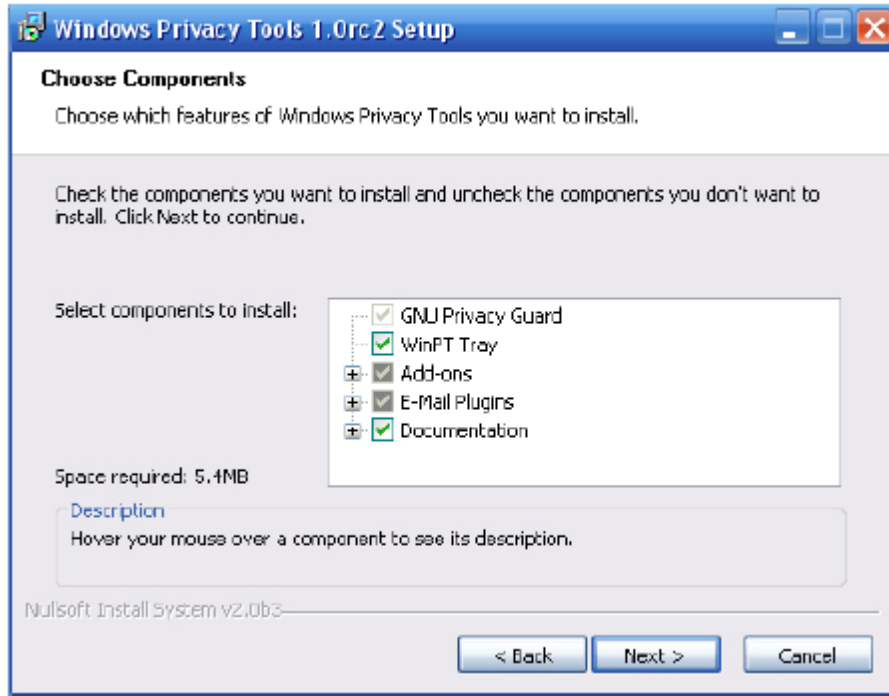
Windows Privacy Tools 1.0rc2 Setup

Choose Components

Choose which features of Windows Privacy Tools you want to install.

Check the components you want to install and uncheck the components you don't want to install. Click Next to continue.

Select components to install:

GNU Privacy Guard
WinPT Tray
Add-ons
E-Mail Plugins
Documentation

Space required: 5.4MB

Description

Hover your mouse over a component to see its description.

Nullsoft Install System v2.0b3

< Back
Next >
Cancel